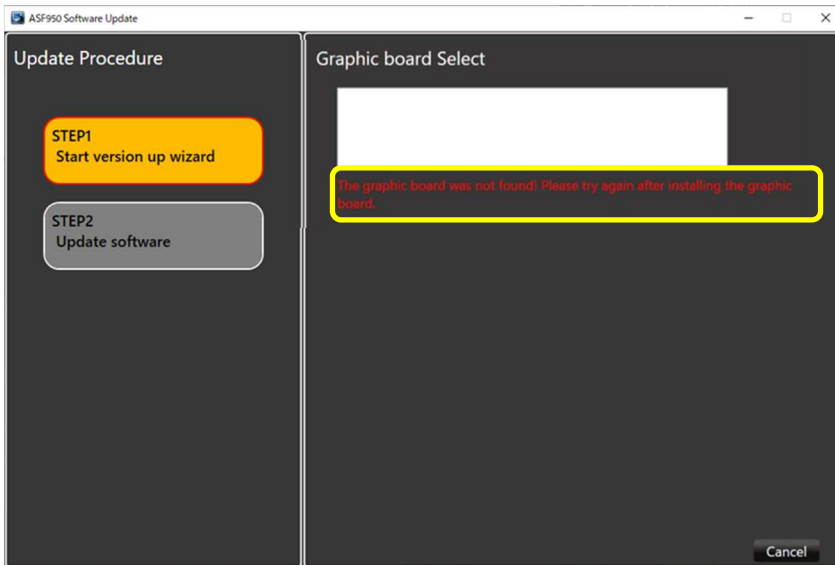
ASF950 Software Update

Update Procedure

STEP1
Start version up wizard

STEP2
Update software

Graphic board Select

The graphic board was not found! Please try again after installing the graphic board.

Cancel